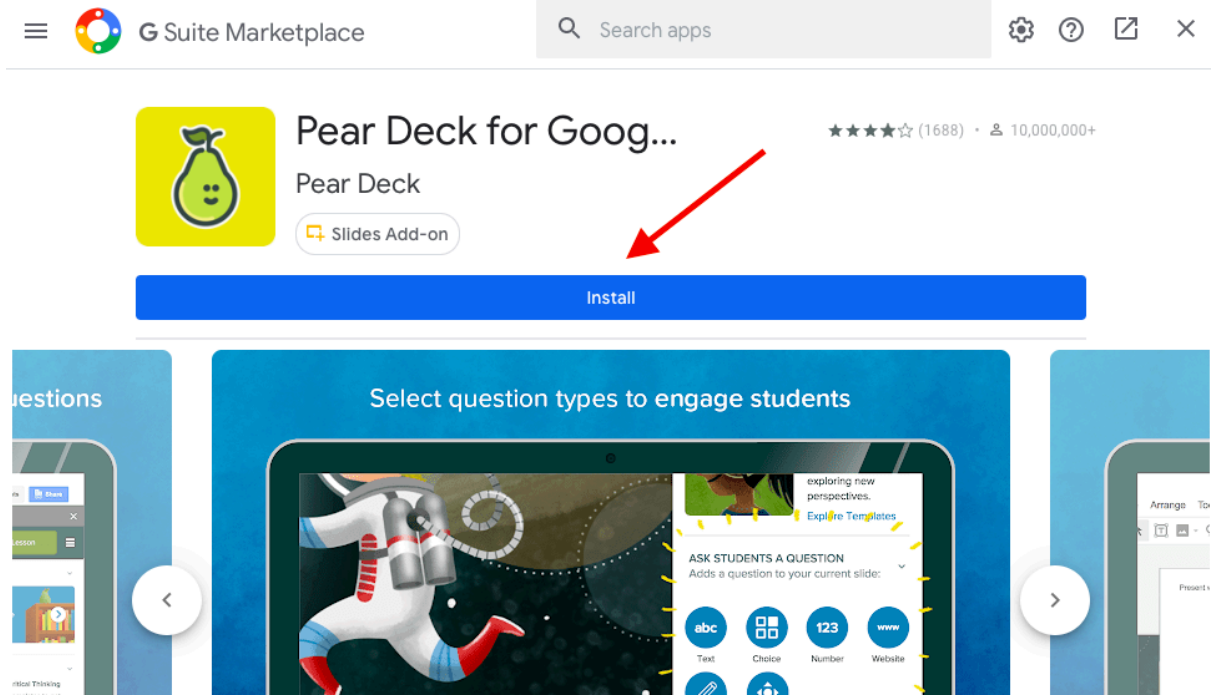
G Suite Marketplace

Search apps

Pear Deck for Goog...

Pear Deck

Slides Add-on

★★★★☆ (1688) • 10,000,000+

Install

uestions

Share

Lesson

ritical Thinking

Select question types to engage students

exploring new perspectives.

Explore Templates

ASK STUDENTS A QUESTION

Adds a question to your current slide:

abc

Text

Choice

123

Number

www

Website

Arrange

Present w